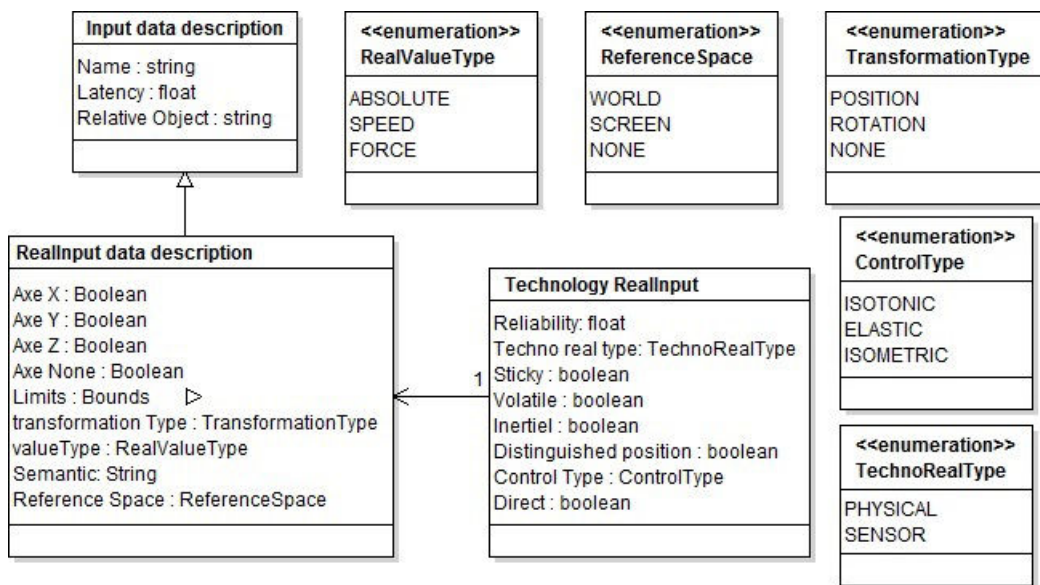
Input data description

Name : string
Latency : float
Relative Object : string

<<enumeration>>
RealValueType

ABSOLUTE
SPEED
FORCE

<<enumeration>>
ReferenceSpace

WORLD
SCREEN
NONE

<<enumeration>>
TransformationType

POSITION
ROTATION
NONE

RealInput data description

Axe X : Boolean
Axe Y : Boolean
Axe Z : Boolean
Axe None : Boolean
Limits : Bounds
transformation Type : TransformationType
valueType : RealValueType
Semantic: String
Reference Space : ReferenceSpace

1

Technology RealInput

Reliability: float
Techno real type: TechnoRealType
Sticky : boolean
Volatile : boolean
Inertiel : boolean
Distinguished position : boolean
Control Type : ControlType
Direct : boolean

<<enumeration>>
ControlType

ISOTONIC
ELASTIC
ISOMETRIC

<<enumeration>>
TechnoRealType

PHYSICAL
SENSOR